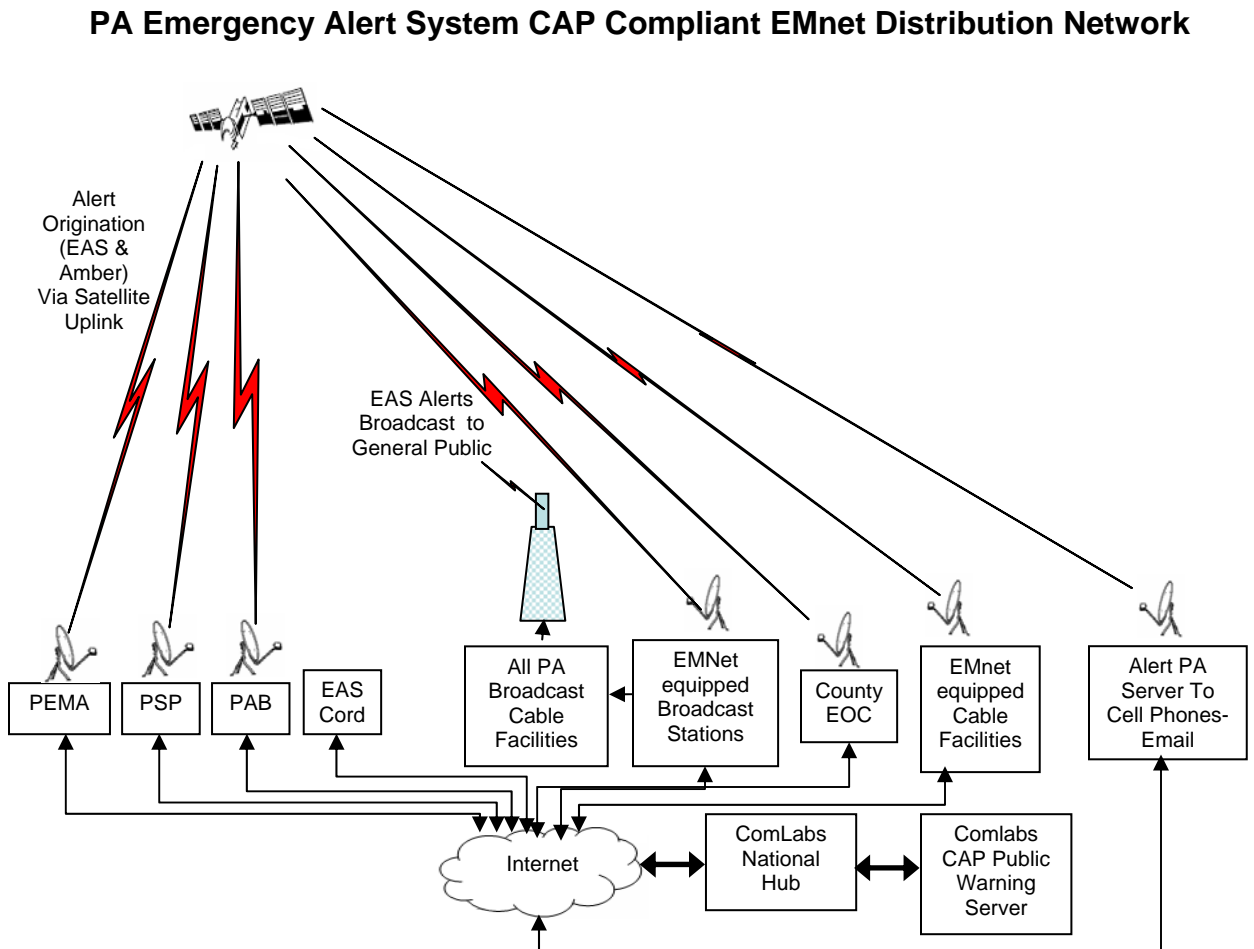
PA Emergency Alert System CAP Compliant EMnet Distribution Network

Alert Origination (EAS & Amber) Via Satellite Uplink

EAS Alerts Broadcast to General Public

PEMA

PSP

PAB

EAS Cord

All PA Broadcast Cable Facilities

EMNet equipped Broadcast Stations

County EOC

EMnet equipped Cable Facilities

Alert PA Server To Cell Phones-Email

Internet

ComLabs National Hub

Comlabs CAP Public Warning Server